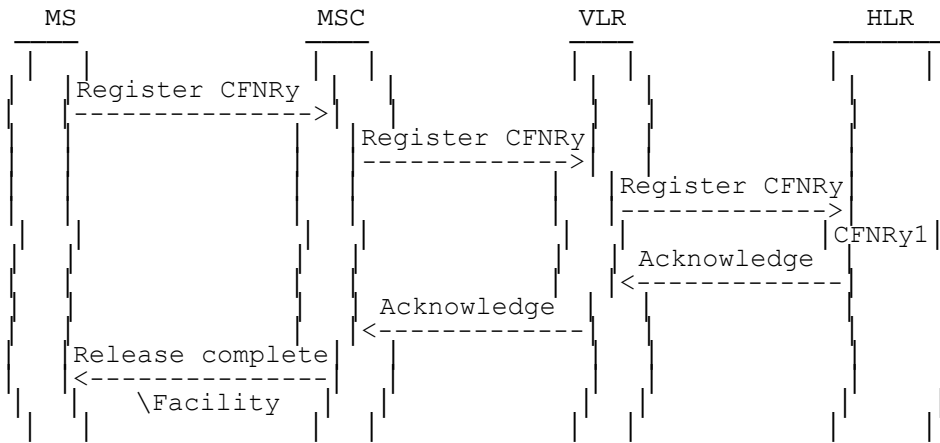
MS MSC VLR HLR

Register CFNRy
---------------->
Register CFNRy
-------------->
Register CFNRy
-------------->
CFNRy1
Acknowledge
<--------------
Acknowledge
<--------------
Release complete
<----------------
\Facility